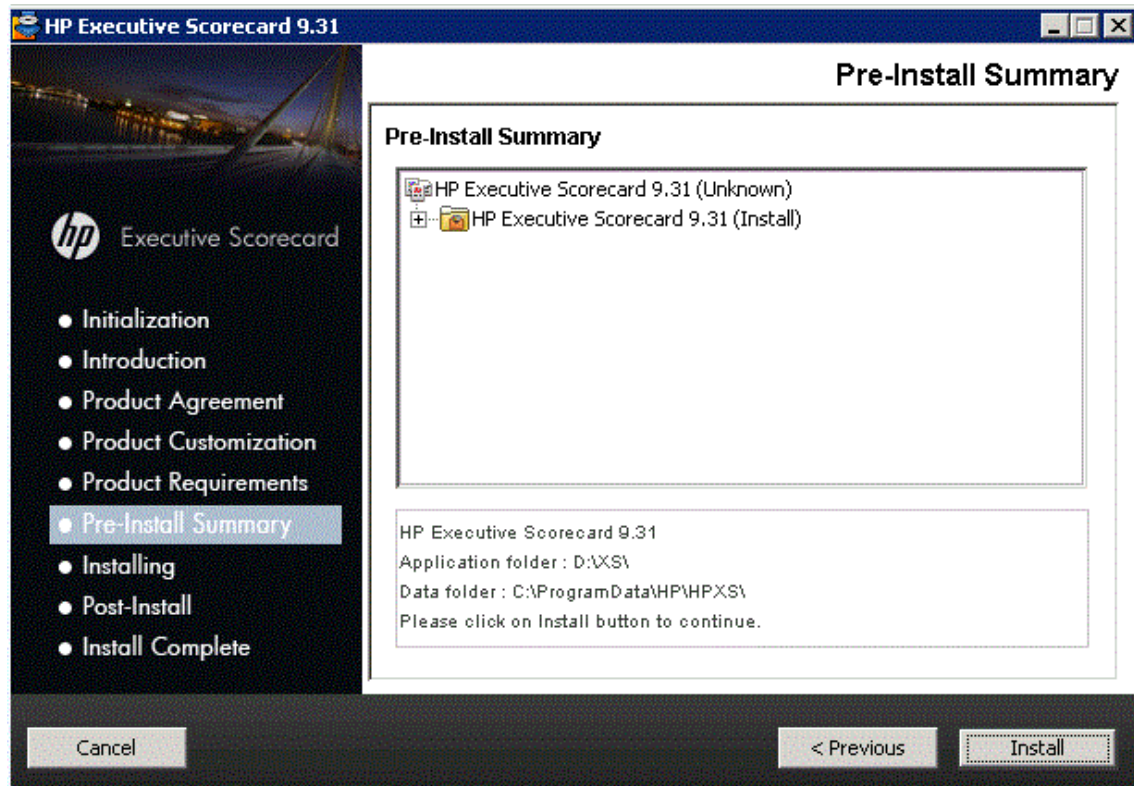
HP Executive Scorecard 9.31

Pre-Install Summary

hp Executive Scorecard

• Initialization
• Introduction
• Product Agreement
• Product Customization
• Product Requirements
• Pre-Install Summary
• Installing
• Post-Install
• Install Complete

Pre-Install Summary

HP Executive Scorecard 9.31 (Unknown)
HP Executive Scorecard 9.31 (Install)

HP Executive Scorecard 9.31
Application folder : D:\XS\
Data folder : C:\ProgramData\HP\HPXS\
Please click on Install button to continue.

Cancel

< Previous

Install